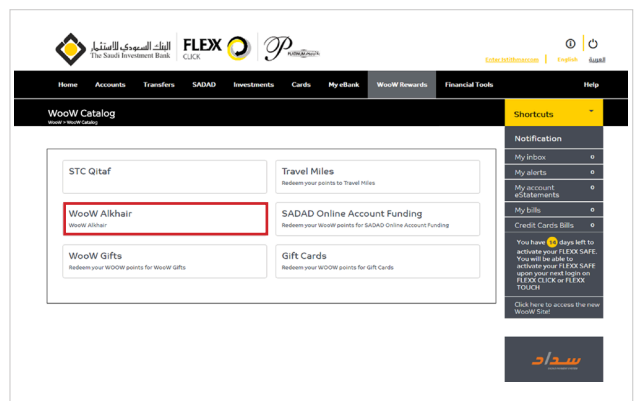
البنك السعودي للاستثمار
The Saudi Investment Bank

FLEX CLICK

Enter InfoSense.com   English   العربية

Home   Accounts   Transfers   SADAD   Investments   Cards   My eBank   WooW Rewards   Financial Tools   Help

WooW Catalog
WooW > WooW Catalog

Shortcuts

Notification
My inbox 0
My alerts 0
My account eStatements 0
My bills 0
Credit Cards Bills 0

You have 14 days left to activate your FLEXX SAFE. You will be able to activate your FLEXX SAFE upon your next login on FLEXX CLICK or FLEXX TOUCH

Click here to access the new WooW Site!

STC Qitaf

Travel Miles
Redeem your points to Travel Miles

WooW Alkhair
WooW Alkhair

SADAD Online Account Funding
Redeem your WOOW points for SADAD Online Account Funding

WooW Gifts
Redeem your WOOW points for WooW Gifts

Gift Cards
Redeem your WOOW points for Gift Cards

سداد